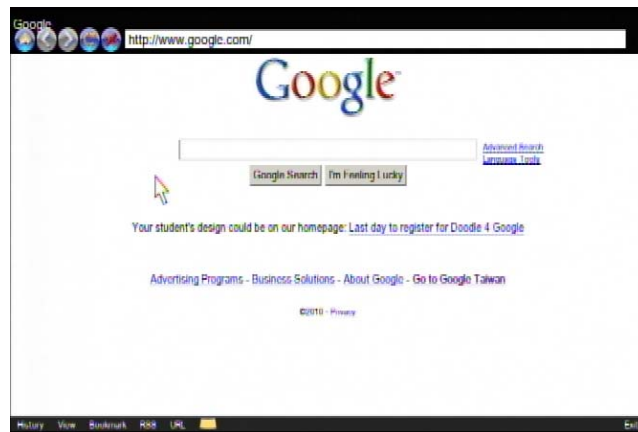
Google

http://www.google.com/

Google

Advanced Search
Language Tools

Google Search | I'm Feeling Lucky

Your student's design could be on our homepage: Last day to register for Doodle 4 Google

Advertising Programs - Business Solutions - About Google - Go to Google Taiwan

©2010 - Privacy

History View Bookmark RSS URL

Ex